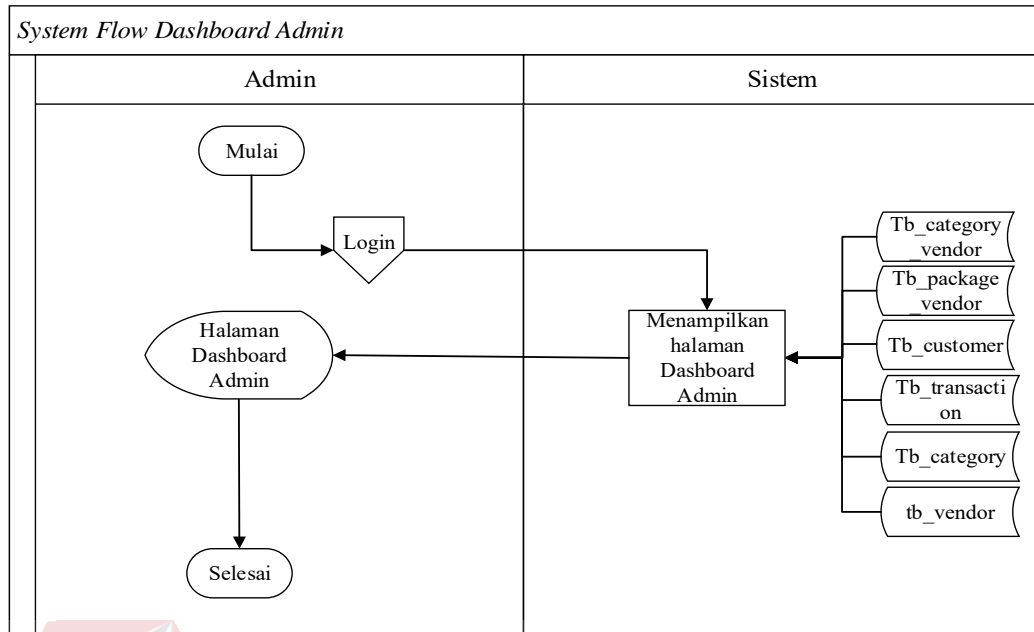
System Flow Dashboard Admin

Admin

Sistem

Mulai

Login

Halaman Dashboard Admin

Selesai

Menampilkan halaman Dashboard Admin

Tb_category_vendor

Tb_package_vendor

Tb_customer

Tb_transaction

Tb_category

tb_vendor